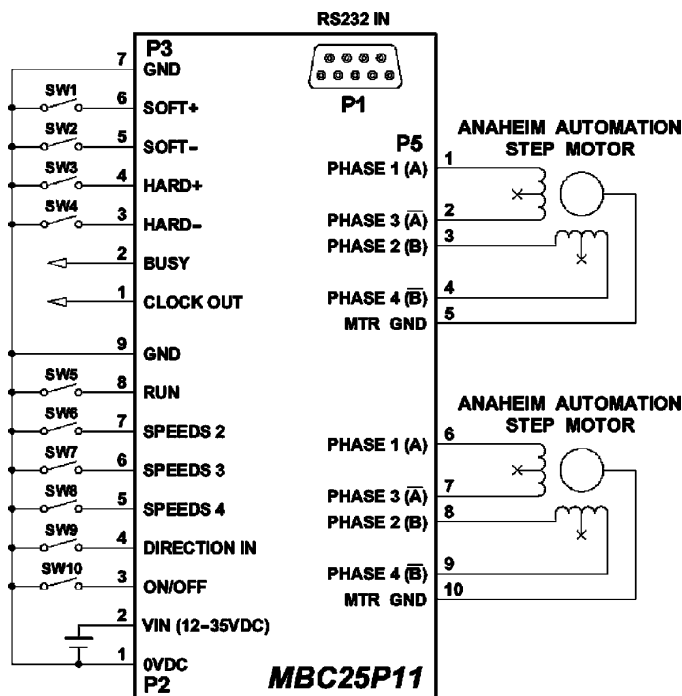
RS232 IN

P3
7 GND
SW1 6 SOFT+
SW2 5 SOFT-
SW3 4 HARD+
SW4 3 HARD-
2 BUSY
1 CLOCK OUT
9 GND
SW5 8 RUN
SW6 7 SPEEDS 2
SW7 6 SPEEDS 3
SW8 5 SPEEDS 4
SW9 4 DIRECTION IN
SW10 3 ON/OFF
2 VIN (12-35VDC)
1 0VDC
P2

P1

P5
PHASE 1 (A) 1
PHASE 3 ($\overline{A}$) 2
PHASE 2 (B) 3
PHASE 4 ($\overline{B}$) 4
MTR GND 5

ANAHEIM AUTOMATION
STEP MOTOR

PHASE 1 (A) 6
PHASE 3 ($\overline{A}$) 7
PHASE 2 (B) 8
PHASE 4 ($\overline{B}$) 9
MTR GND 10

ANAHEIM AUTOMATION
STEP MOTOR

MBC25P11